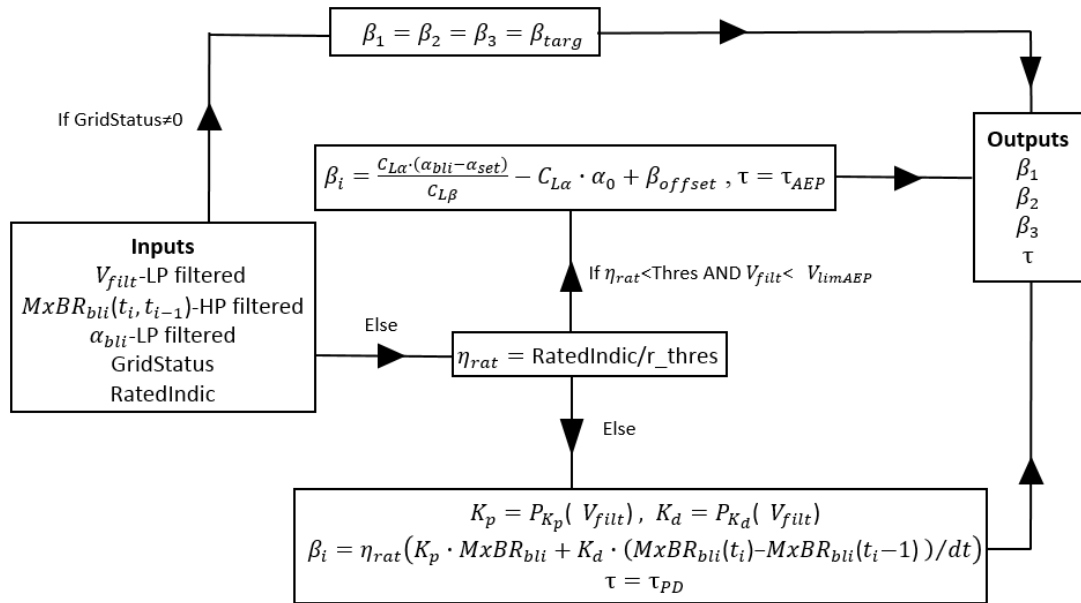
$\beta_1 = \beta_2 = \beta_3 = \beta_{targ}$

If GridStatus≠0

$\beta_i = \frac{C_{L\alpha} \cdot (\alpha_{bli} - \alpha_{set})}{C_{L\beta}} - C_{L\alpha} \cdot \alpha_0 + \beta_{offset}$ , $\tau = \tau_{AEP}$

Outputs
$\beta_1$
$\beta_2$
$\beta_3$
$\tau$

If $\eta_{rat}$<Thres AND $V_{filt}$< $V_{limAEP}$

Inputs
$V_{filt}$-LP filtered
$MxBR_{bli}(t_i, t_{i-1})$-HP filtered
$\alpha_{bli}$-LP filtered
GridStatus
RatedIndic

Else

$\eta_{rat}$ = RatedIndic/r_thres

Else

$K_p = P_{K_p}(V_{filt})$, $K_d = P_{K_d}(V_{filt})$
$\beta_i = \eta_{rat}(K_p \cdot MxBR_{bli} + K_d \cdot (MxBR_{bli}(t_i) - MxBR_{bli}(t_i - 1))/dt)$
$\tau = \tau_{PD}$